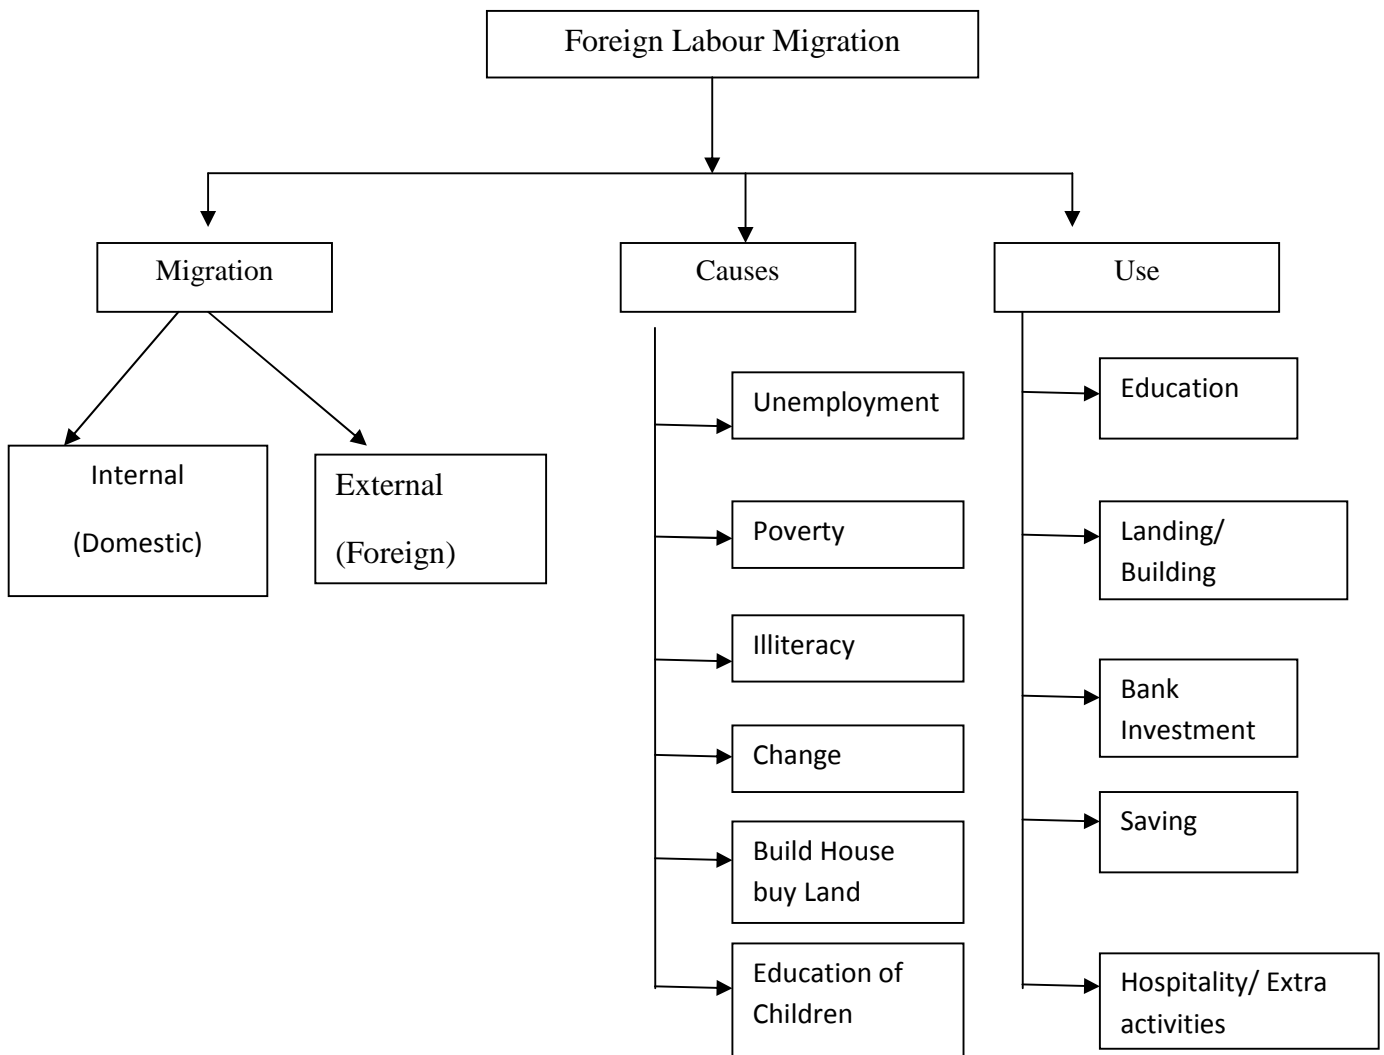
Foreign Labour Migration

Migration

Internal (Domestic)

External (Foreign)

Causes

Unemployment

Poverty

Illiteracy

Change

Build House buy Land

Education of Children

Use

Education

Landing/ Building

Bank Investment

Saving

Hospitality/ Extra activities